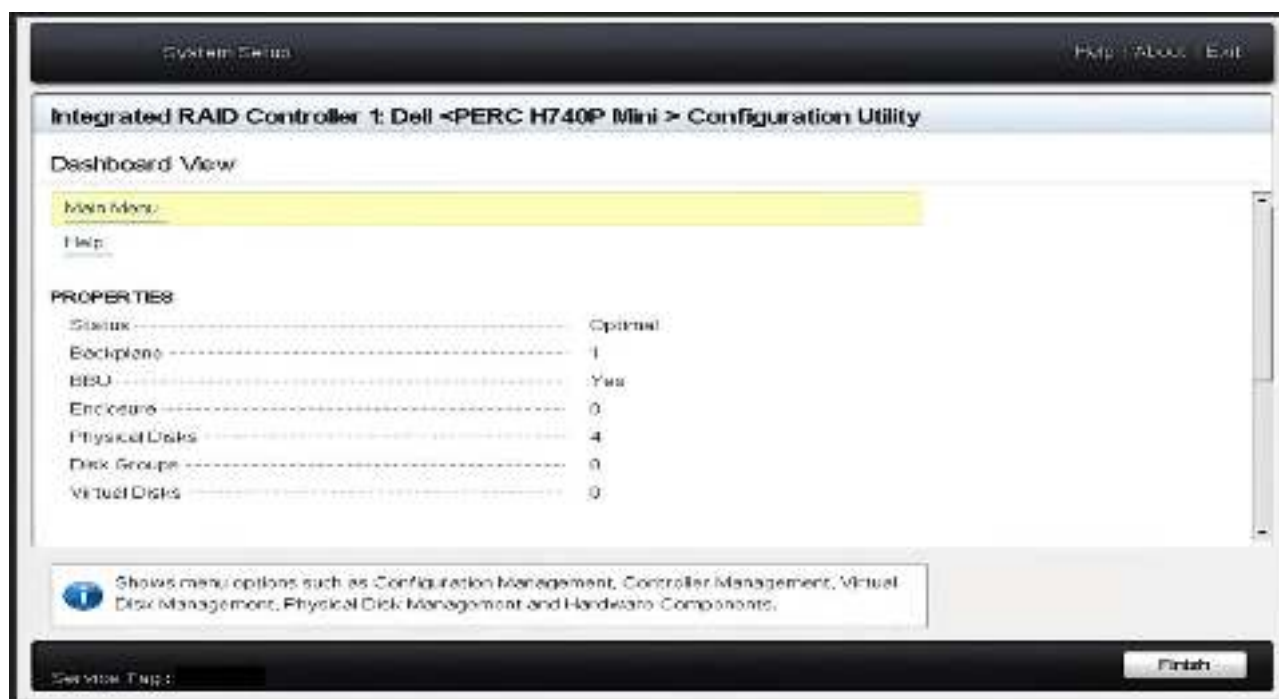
System Setup

Help | About | Exit

Integrated RAID Controller 1: Dell <PERC H740P Mini > Configuration Utility

Dashboard View

Main Menu

Help

PROPERTIES

Status ---------------------------------------- Optimal

Backplane ---------------------------------------- 1

BBU ---------------------------------------- Yes

Enclosure ---------------------------------------- 0

Physical Disks ---------------------------------------- 4

Disk Groups ---------------------------------------- 0

Virtual Disks ---------------------------------------- 0

Shows menu options such as Configuration Management, Controller Management, Virtual Disk Management, Physical Disk Management and Hardware Components.

Service Tag:

Finish